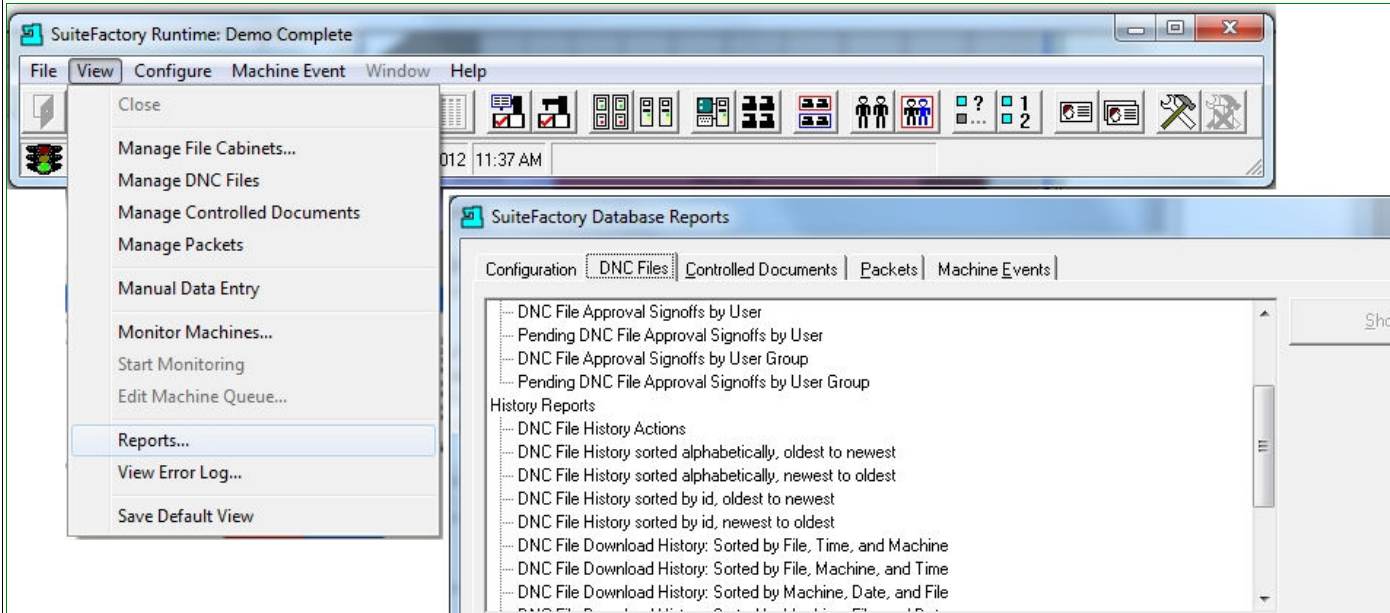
SuiteFactory Runtime: Demo Complete

File View Configure Machine Event Window Help

Close

Manage File Cabinets...
Manage DNC Files
Manage Controlled Documents
Manage Packets

Manual Data Entry

Monitor Machines...
Start Monitoring
Edit Machine Queue...

Reports...
View Error Log...

Save Default View

012 11:37 AM

SuiteFactory Database Reports

Configuration | DNC Files | Controlled Documents | Packets | Machine Events

DNC File Approval Signoffs by User
Pending DNC File Approval Signoffs by User
DNC File Approval Signoffs by User Group
Pending DNC File Approval Signoffs by User Group
History Reports
DNC File History Actions
DNC File History sorted alphabetically, oldest to newest
DNC File History sorted alphabetically, newest to oldest
DNC File History sorted by id, oldest to newest
DNC File History sorted by id, newest to oldest
DNC File Download History: Sorted by File, Time, and Machine
DNC File Download History: Sorted by File, Machine, and Time
DNC File Download History: Sorted by Machine, Date, and File
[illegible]

Sho